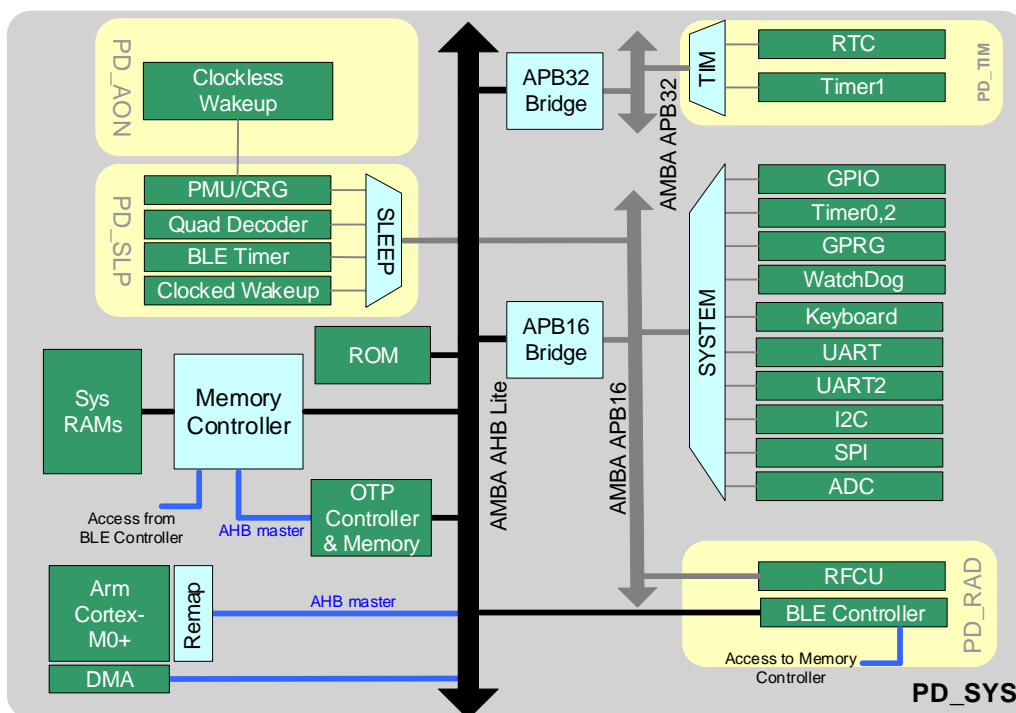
PD_AON

Clockless Wakeup

PD_SLP

PMU/CRG
Quad Decoder
BLE Timer
Clocked Wakeup

SLEEP

APB32 Bridge

AMBA APB32

TIM

RTC
Timer1

PD_TIM

GPIO
Timer0,2
GPRG
WatchDog
Keyboard
UART
UART2
I2C
SPI
ADC

SYSTEM

APB16 Bridge

AMBA APB16

AMBA AHB Lite

ROM

Sys RAMs

Memory Controller

Access from BLE Controller

AHB master

OTP Controller & Memory

Arm Cortex-M0+

Remap

AHB master

DMA

RFCU
BLE Controller

PD_RAD

Access to Memory Controller

PD_SYS